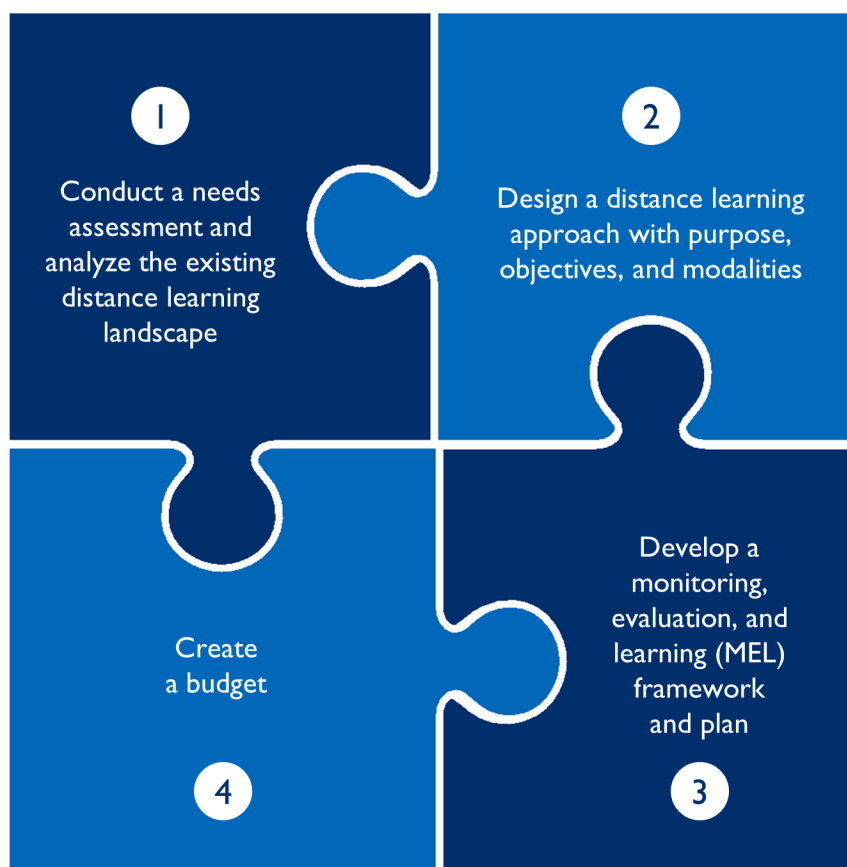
1

Conduct a needs assessment and analyze the existing distance learning landscape

2

Design a distance learning approach with purpose, objectives, and modalities

Create a budget

4

Develop a monitoring, evaluation, and learning (MEL) framework and plan

3